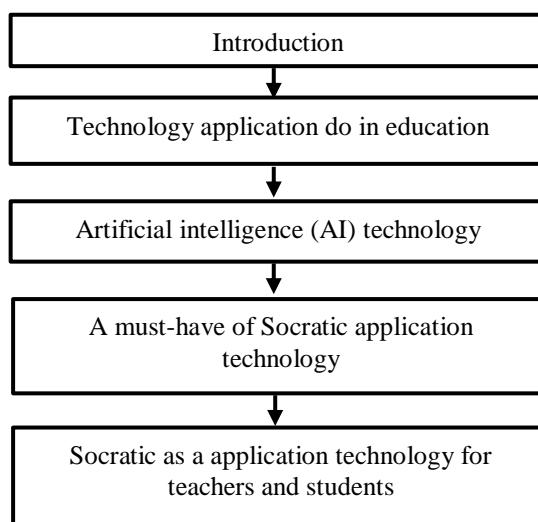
Introduction

Technology application do in education

Artificial intelligence (AI) technology

A must-have of Socratic application technology

Socratic as a application technology for teachers and students